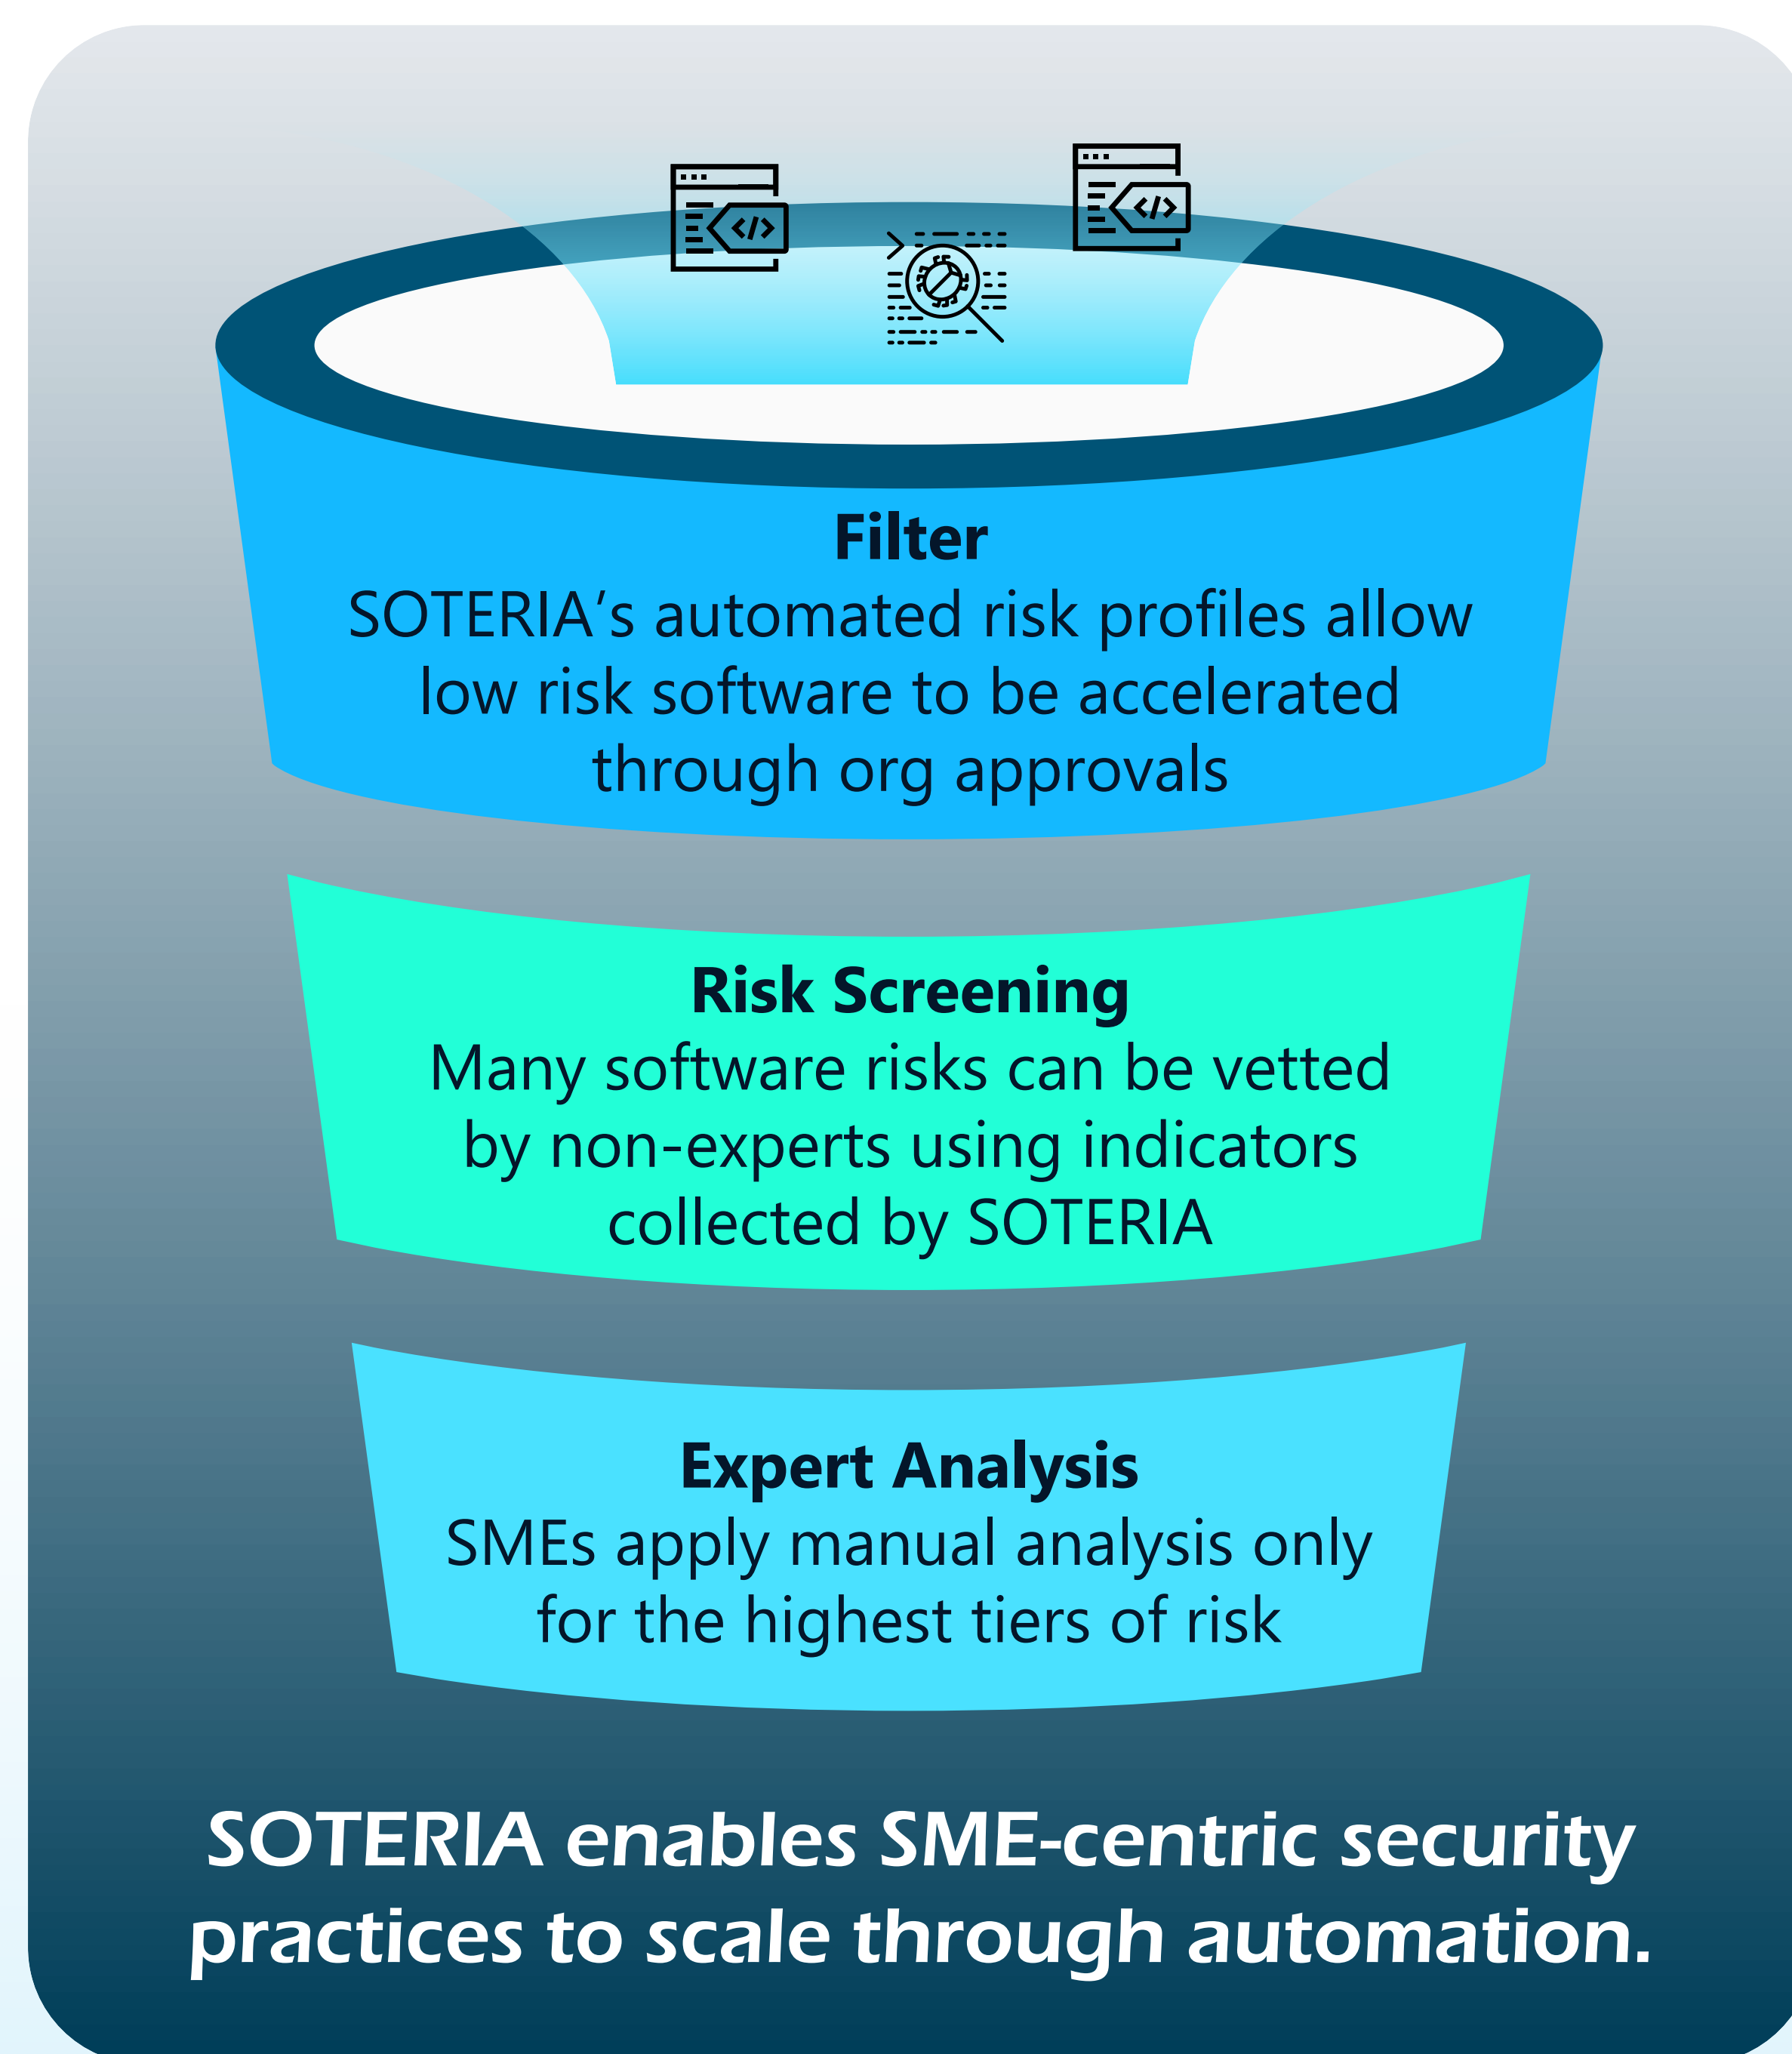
**Filter**
SOTERIA’s automated risk profiles allow low risk software to be accelerated through org approvals

**Risk Screening**
Many software risks can be vetted by non-experts using indicators collected by SOTERIA

**Expert Analysis**
SMEs apply manual analysis only for the highest tiers of risk

SOTERIA enables SME-centric security practices to scale through automation.